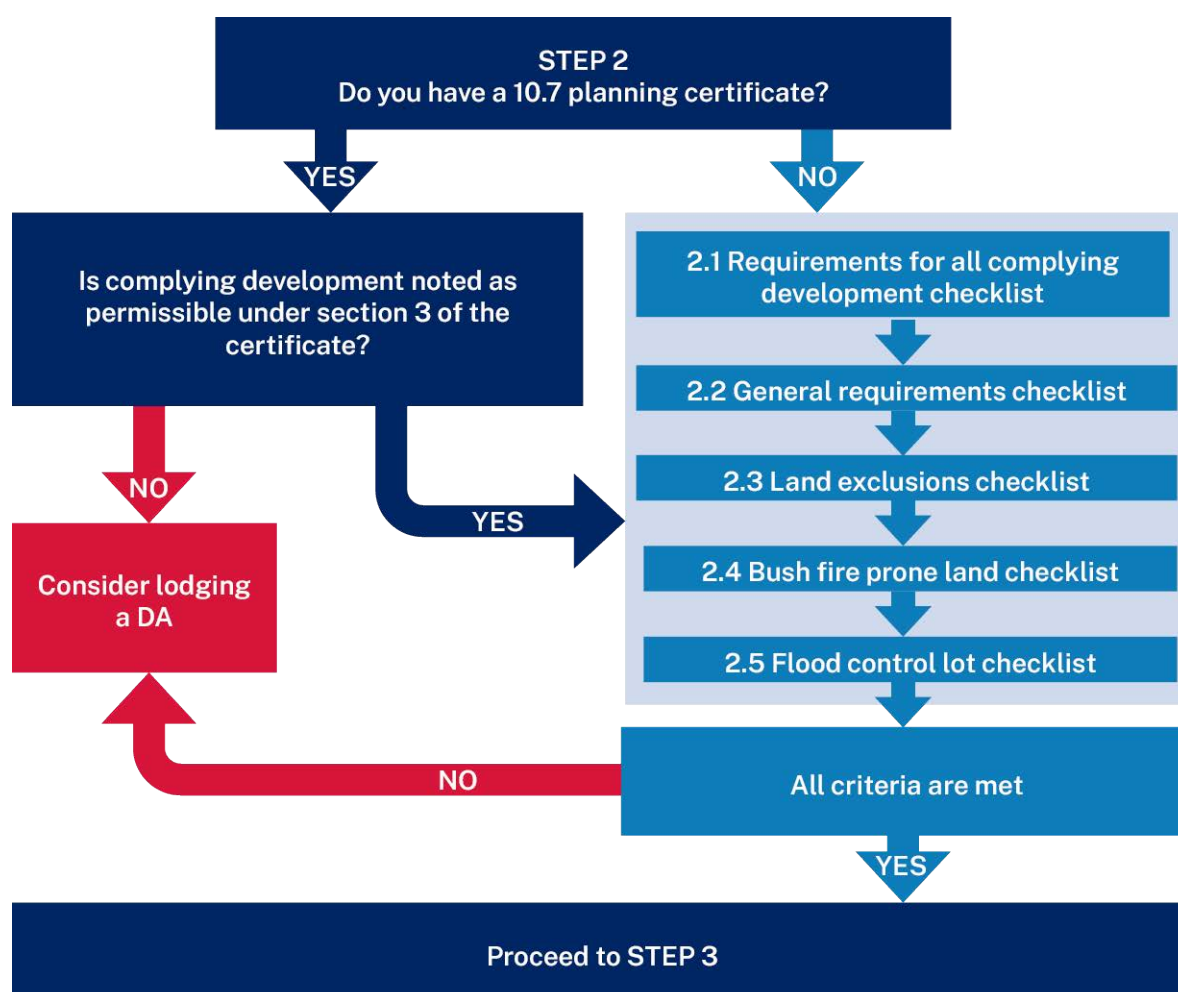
STEP 2
Do you have a 10.7 planning certificate?

YES

NO

Is complying development noted as permissible under section 3 of the certificate?

2.1 Requirements for all complying development checklist

2.2 General requirements checklist

2.3 Land exclusions checklist

2.4 Bush fire prone land checklist

2.5 Flood control lot checklist

NO

YES

Consider lodging a DA

NO

All criteria are met

YES

Proceed to STEP 3